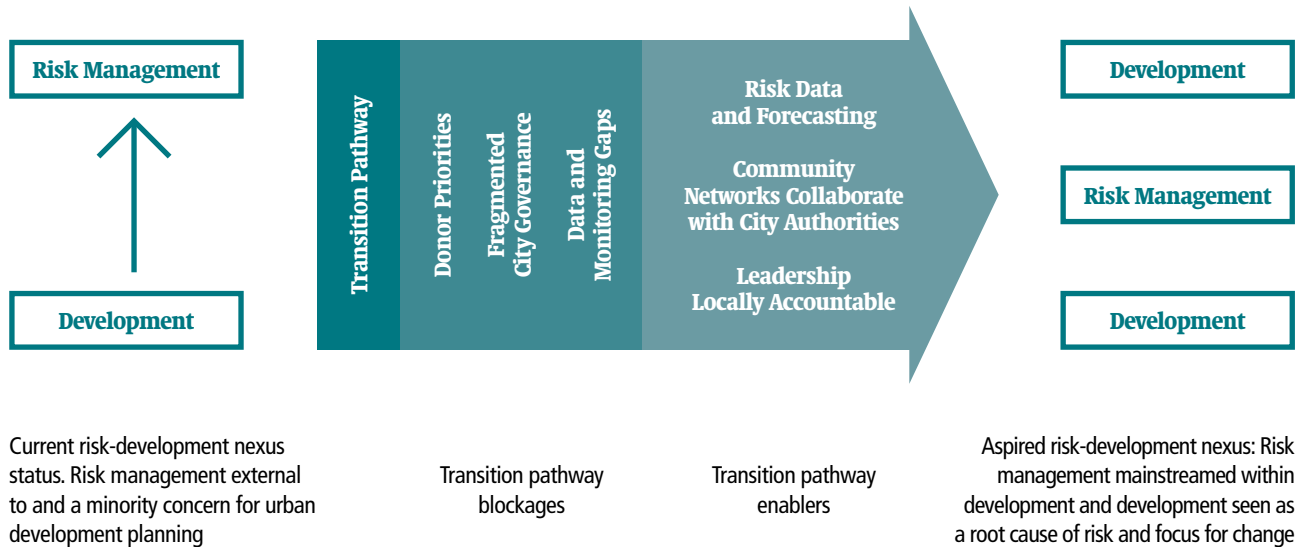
Risk Management

Development

Transition Pathway

Donor Priorities

Fragmented City Governance

Data and Monitoring Gaps

Risk Data and Forecasting

Community Networks Collaborate with City Authorities

Leadership Locally Accountable

Development

Risk Management

Development

Current risk-development nexus status. Risk management external to and a minority concern for urban development planning

Transition pathway blockages

Transition pathway enablers

Aspired risk-development nexus: Risk management mainstreamed within development and development seen as a root cause of risk and focus for change